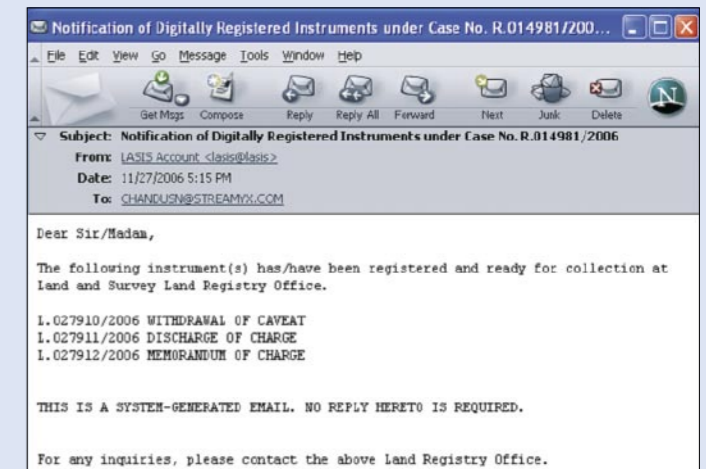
Notification of Digitally Registered Instruments under Case No. R.014981/200...

File Edit View Go Message Tools Window Help

Get Msgs Compose Reply Reply All Forward Next Junk Delete

Subject: Notification of Digitally Registered Instruments under Case No. R.014981/2006
From: LASIS Account <lasis@lasis>
Date: 11/27/2006 5:15 PM
To: CHANDUSN@STREAMYX.COM

Dear Sir/Madam,

The following instrument(s) has/have been registered and ready for collection at Land and Survey Land Registry Office.

L.027910/2006 WITHDRAWAL OF CAVEAT
L.027911/2006 DISCHARGE OF CHARGE
L.027912/2006 MEMORANDUM OF CHARGE

THIS IS A SYSTEM-GENERATED EMAIL. NO REPLY HERETO IS REQUIRED.

For any inquiries, please contact the above Land Registry Office.